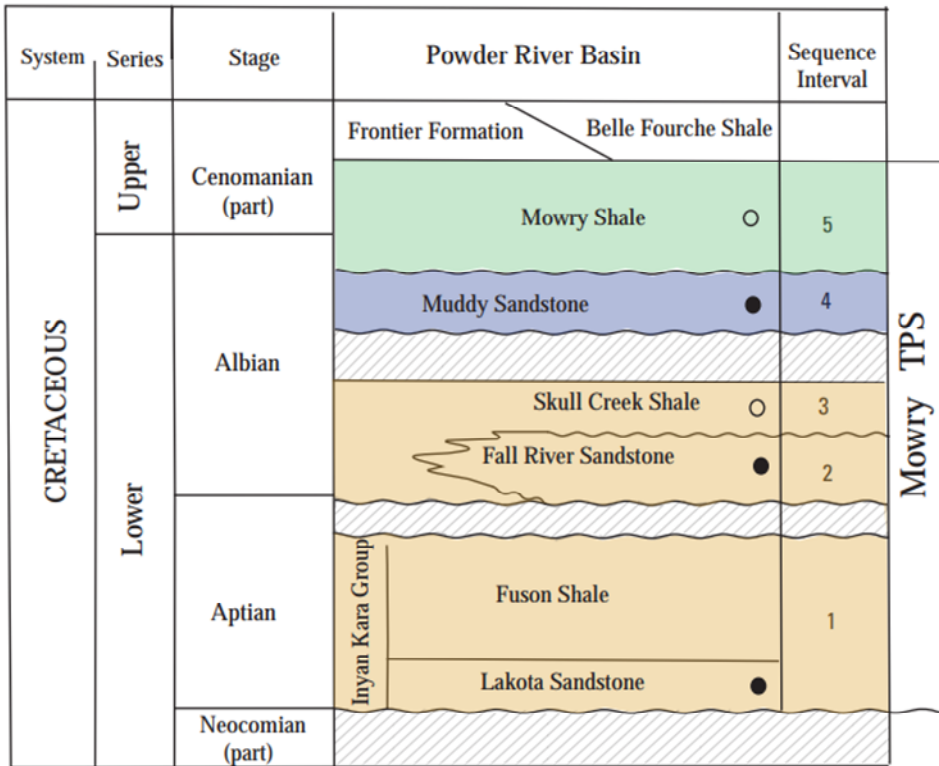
| System | Series | Stage | Powder River Basin | Sequence Interval |
|---|---|---|---|---|
| CRETACEOUS | Upper | Cenomanian (part) | Frontier Formation / Belle Fourche Shale | |
| | | | Mowry Shale ○ | 5 |
| | Lower | Albian | Muddy Sandstone ● | 4 |
| | | | Skull Creek Shale ○ | 3 |
| | | | Fall River Sandstone ● | 2 |
| | | Aptian | Inyan Kara Group: Fuson Shale | 1 |
| | | | Inyan Kara Group: Lakota Sandstone ● | |
| | | Neocomian (part) | | |

Mowry TPS